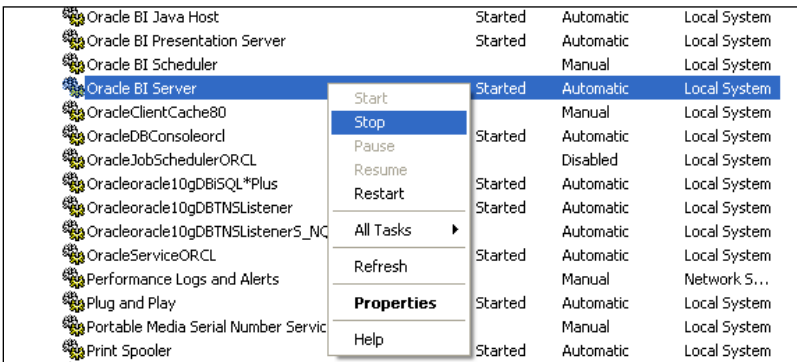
| | | | |
|---|---|---|---|
| Oracle BI Java Host | Started | Automatic | Local System |
| Oracle BI Presentation Server | Started | Automatic | Local System |
| Oracle BI Scheduler | | Manual | Local System |
| Oracle BI Server | Started | Automatic | Local System |
| OracleClientCache80 | | Manual | Local System |
| OracleDBConsoleorcl | Started | Automatic | Local System |
| OracleJobSchedulerORCL | | Disabled | Local System |
| Oracleoracle10gDBiSQL*Plus | Started | Automatic | Local System |
| Oracleoracle10gDBTNSListener | Started | Automatic | Local System |
| Oracleoracle10gDBTNSListenerS_NC | | Automatic | Local System |
| OracleServiceORCL | Started | Automatic | Local System |
| Performance Logs and Alerts | | Manual | Network S... |
| Plug and Play | Started | Automatic | Local System |
| Portable Media Serial Number Servic | | Manual | Local System |
| Print Spooler | Started | Automatic | Local System |

Start
Stop
Pause
Resume
Restart
All Tasks
Refresh
Properties
Help